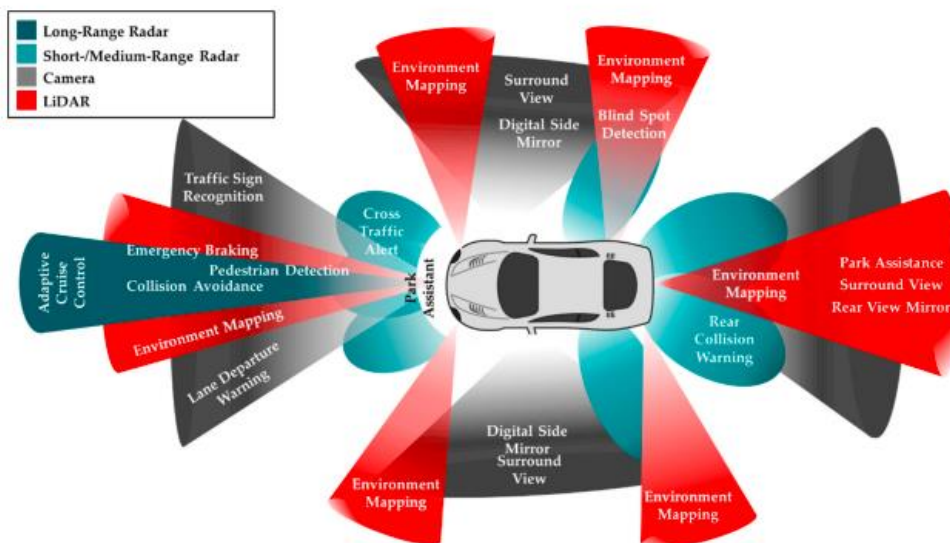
Long-Range Radar
Short-/Medium-Range Radar
Camera
LiDAR

Environment Mapping

Surround View

Digital Side Mirror

Environment Mapping

Blind Spot Detection

Traffic Sign Recognition

Cross Traffic Alert

Emergency Braking

Pedestrian Detection

Collision Avoidance

Adaptive Cruise Control

Park Assistant

Environment Mapping

Park Assistance

Surround View

Rear View Mirror

Environment Mapping

Rear Collision Warning

Lane Departure Warning

Digital Side Mirror

Surround View

Environment Mapping

Environment Mapping